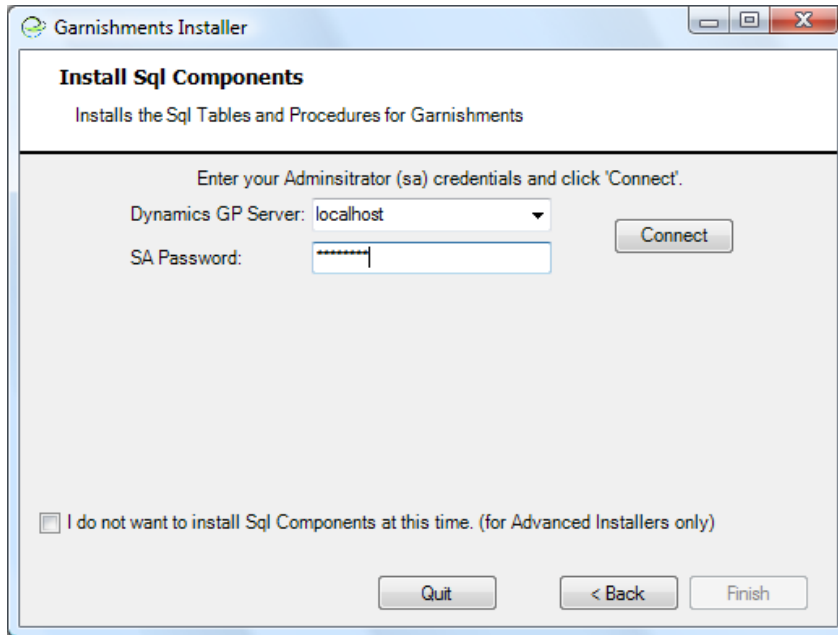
Garnishments Installer

**Install Sql Components**

Installs the Sql Tables and Procedures for Garnishments

Enter your Adminsitrator (sa) credentials and click 'Connect'.

Dynamics GP Server: localhost

SA Password: *********

Connect

I do not want to install Sql Components at this time. (for Advanced Installers only)

Quit

< Back

Finish